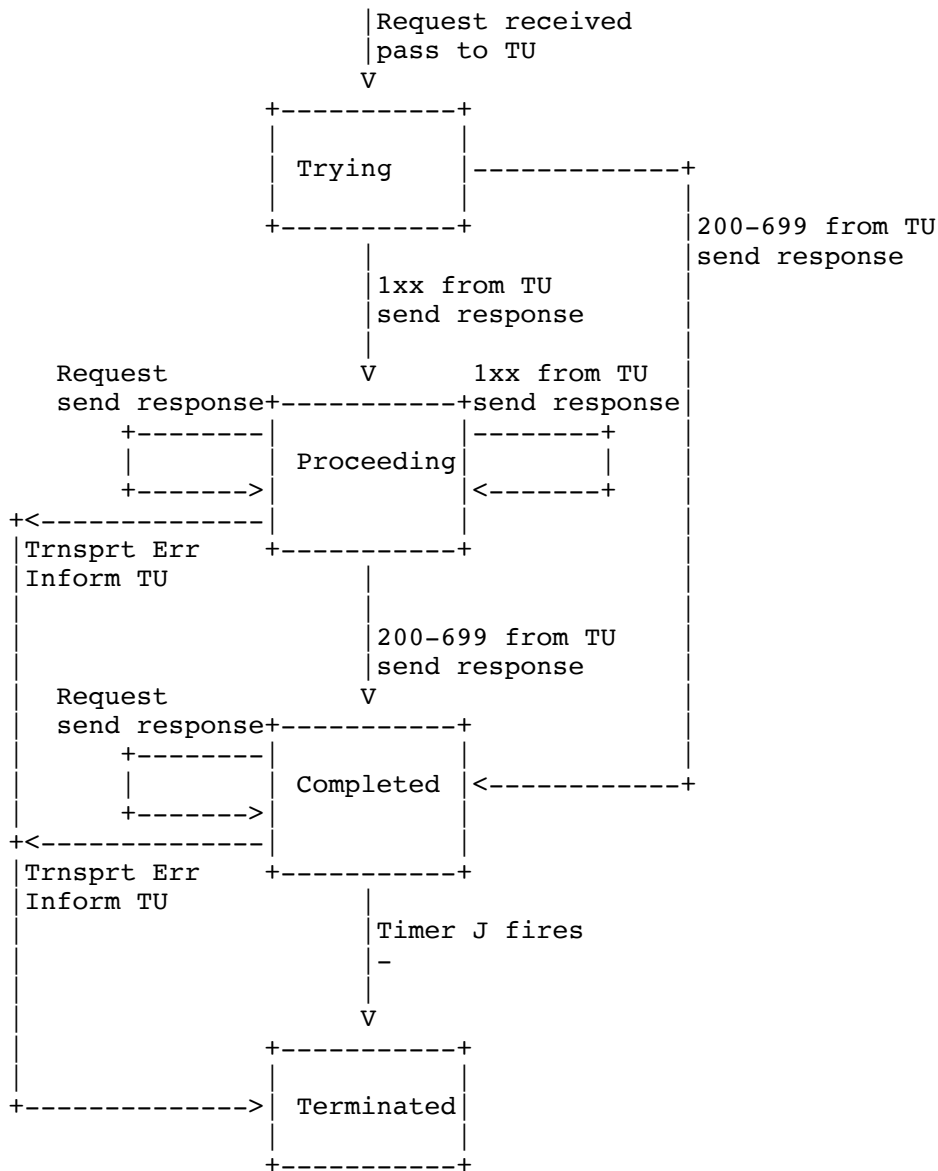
Request received
pass to TU

Trying

200-699 from TU
send response

1xx from TU
send response

Request
send response

1xx from TU
send response

Proceeding

Trnsprt Err
Inform TU

200-699 from TU
send response

Request
send response

Completed

Trnsprt Err
Inform TU

Timer J fires
-

Terminated